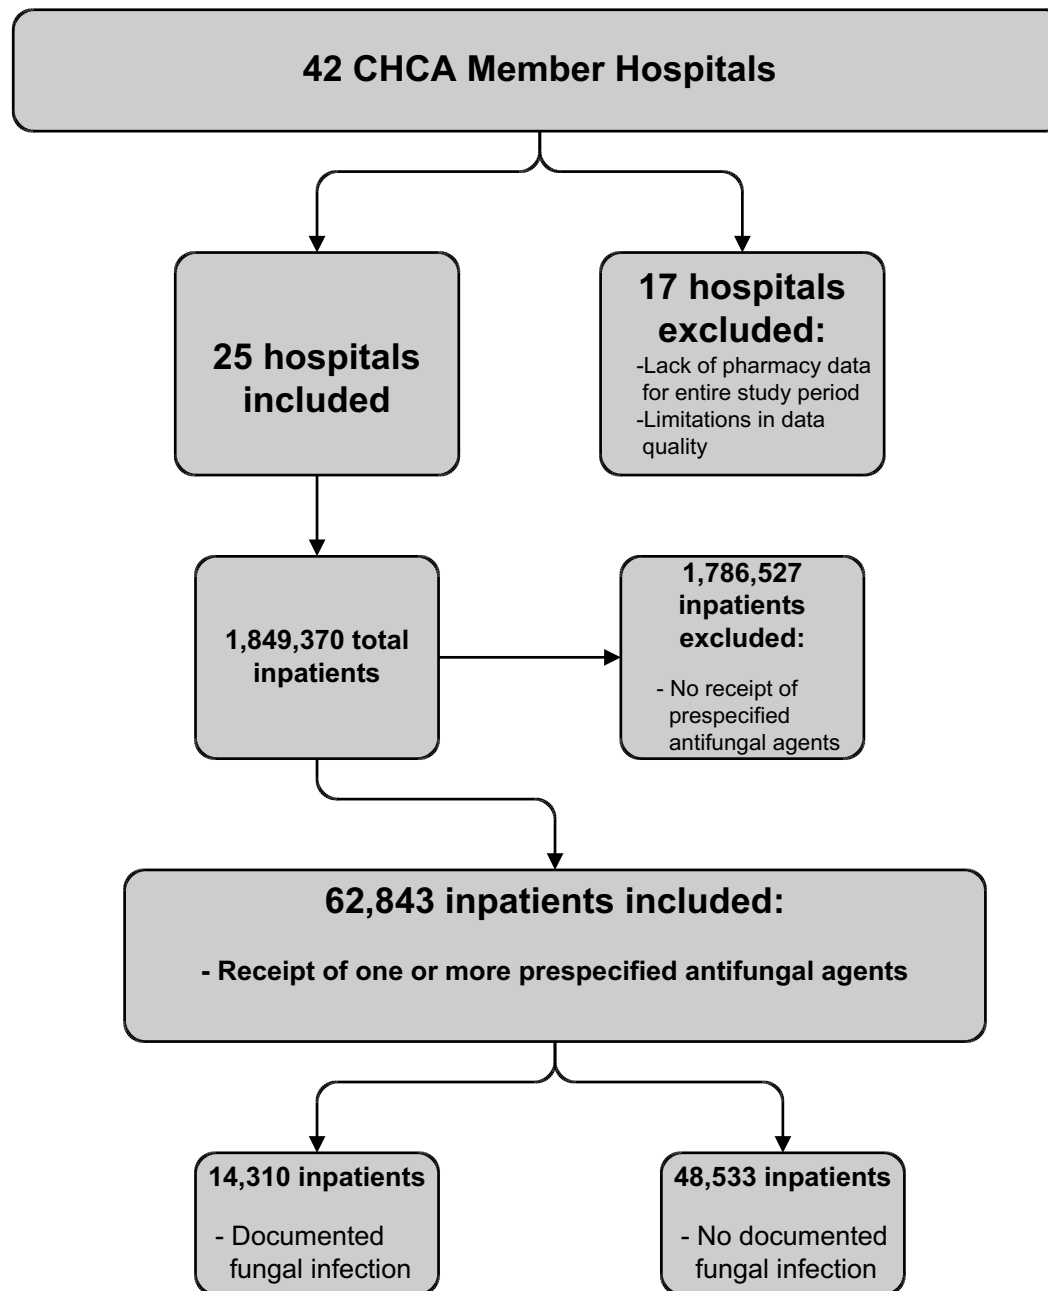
42 CHCA Member Hospitals

25 hospitals included

17 hospitals excluded:
-Lack of pharmacy data for entire study period
-Limitations in data quality

1,849,370 total inpatients

1,786,527 inpatients excluded:
- No receipt of prespecified antifungal agents

62,843 inpatients included:
- Receipt of one or more prespecified antifungal agents

14,310 inpatients
- Documented fungal infection

48,533 inpatients
- No documented fungal infection